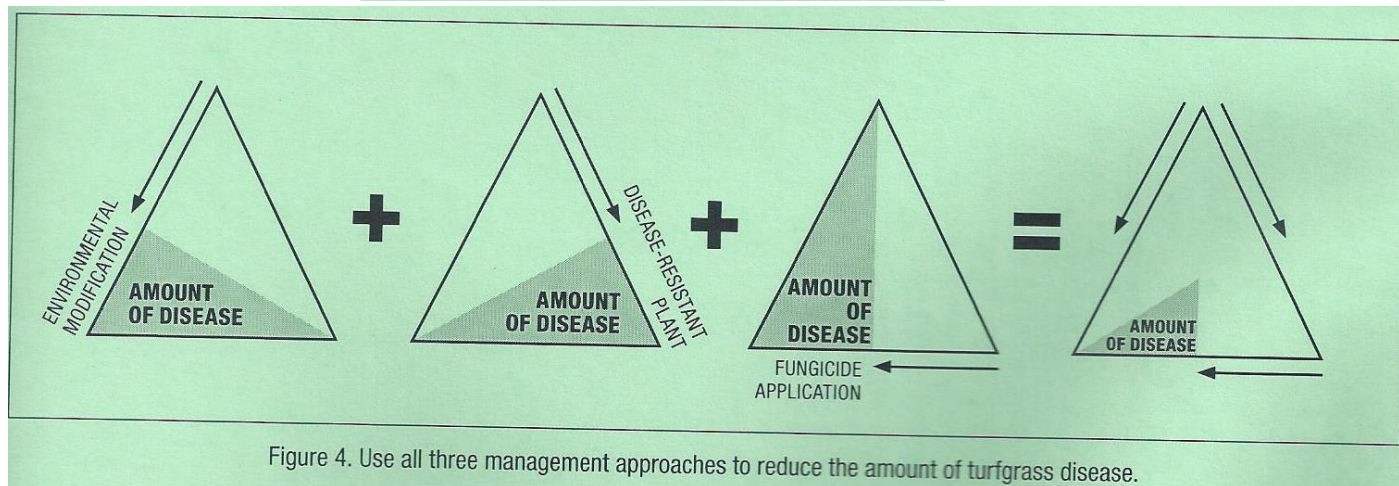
ENVIRONMENTAL MODIFICATION

AMOUNT OF DISEASE

+

DISEASE-RESISTANT PLANT

AMOUNT OF DISEASE

+

AMOUNT OF DISEASE

FUNGICIDE APPLICATION

=

AMOUNT OF DISEASE

Figure 4. Use all three management approaches to reduce the amount of turfgrass disease.